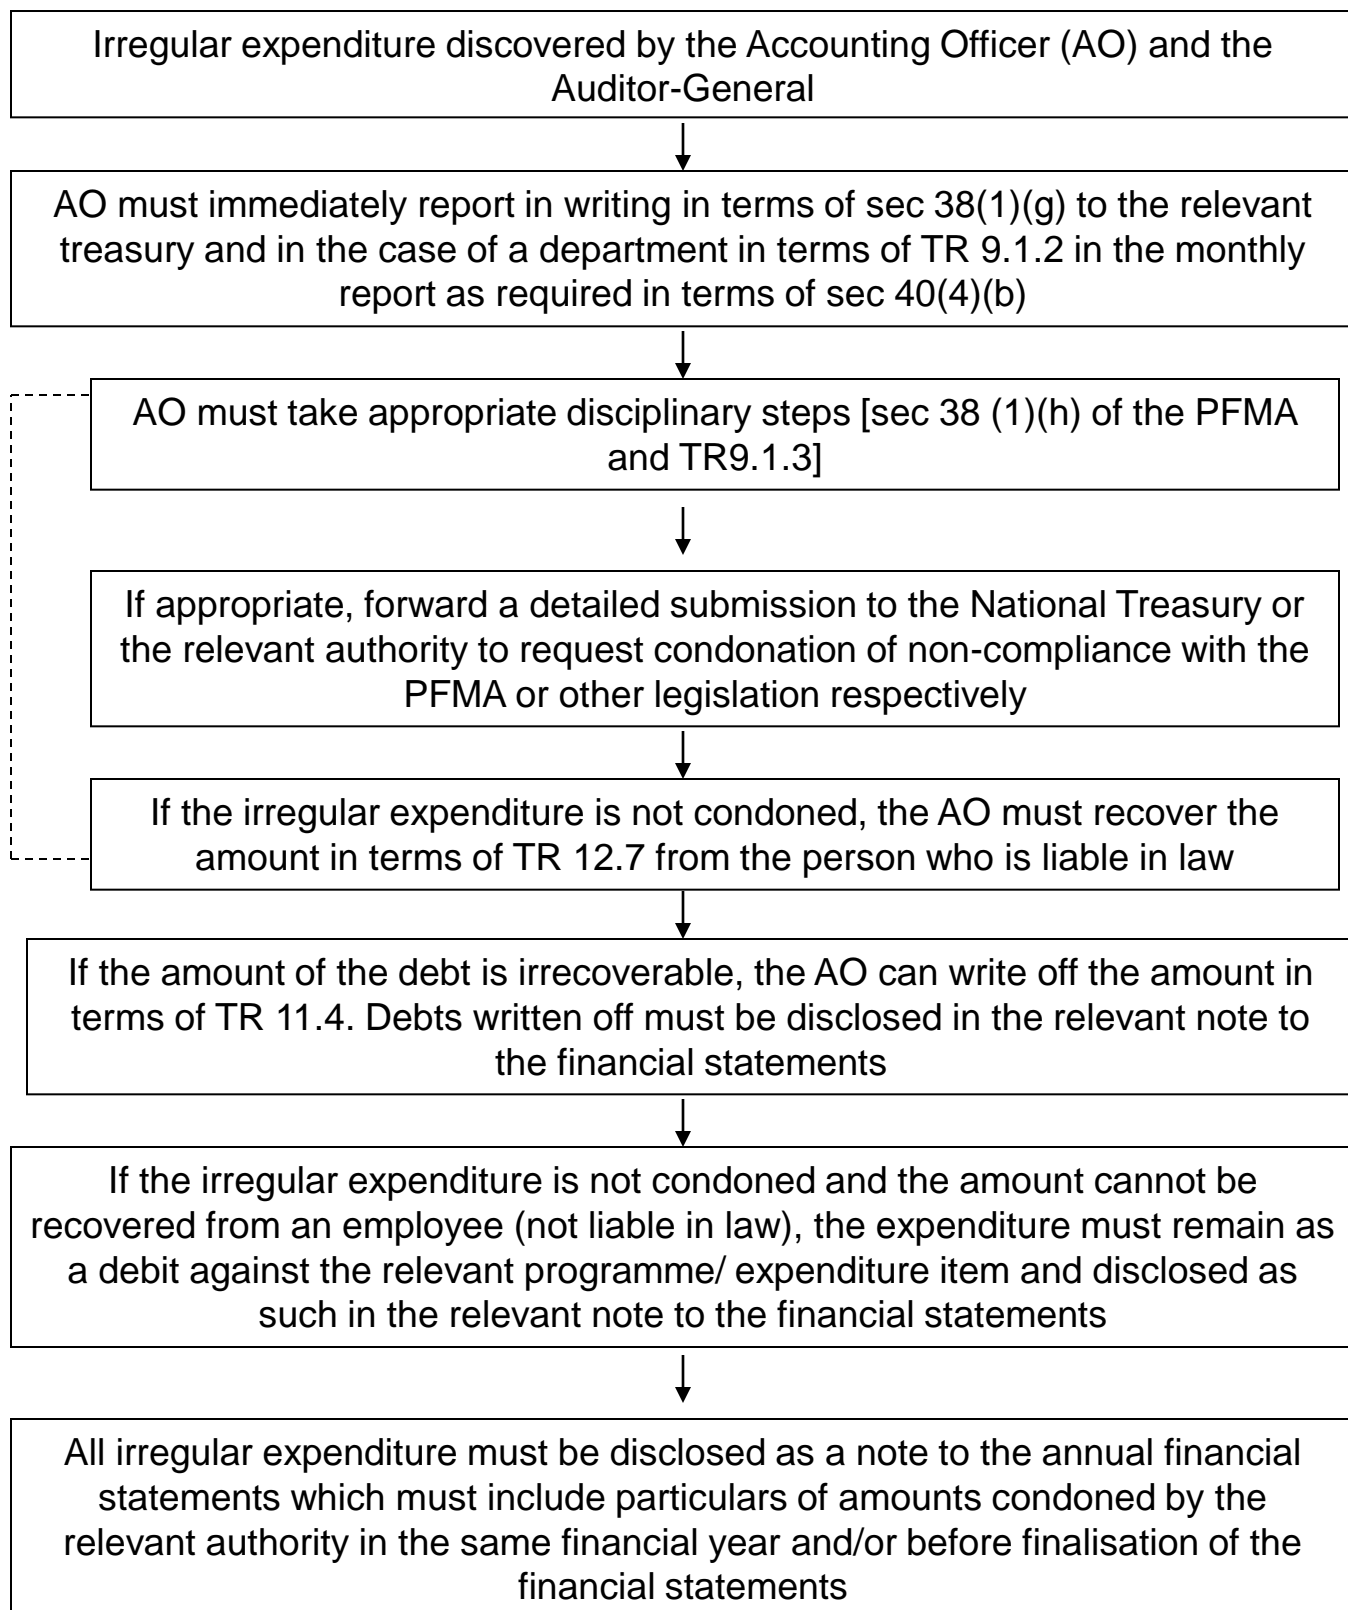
Irregular expenditure discovered by the Accounting Officer (AO) and the Auditor-General

AO must immediately report in writing in terms of sec 38(1)(g) to the relevant treasury and in the case of a department in terms of TR 9.1.2 in the monthly report as required in terms of sec 40(4)(b)

AO must take appropriate disciplinary steps [sec 38 (1)(h) of the PFMA and TR9.1.3]

If appropriate, forward a detailed submission to the National Treasury or the relevant authority to request condonation of non-compliance with the PFMA or other legislation respectively

If the irregular expenditure is not condoned, the AO must recover the amount in terms of TR 12.7 from the person who is liable in law

If the amount of the debt is irrecoverable, the AO can write off the amount in terms of TR 11.4. Debts written off must be disclosed in the relevant note to the financial statements

If the irregular expenditure is not condoned and the amount cannot be recovered from an employee (not liable in law), the expenditure must remain as a debit against the relevant programme/ expenditure item and disclosed as such in the relevant note to the financial statements

All irregular expenditure must be disclosed as a note to the annual financial statements which must include particulars of amounts condoned by the relevant authority in the same financial year and/or before finalisation of the financial statements